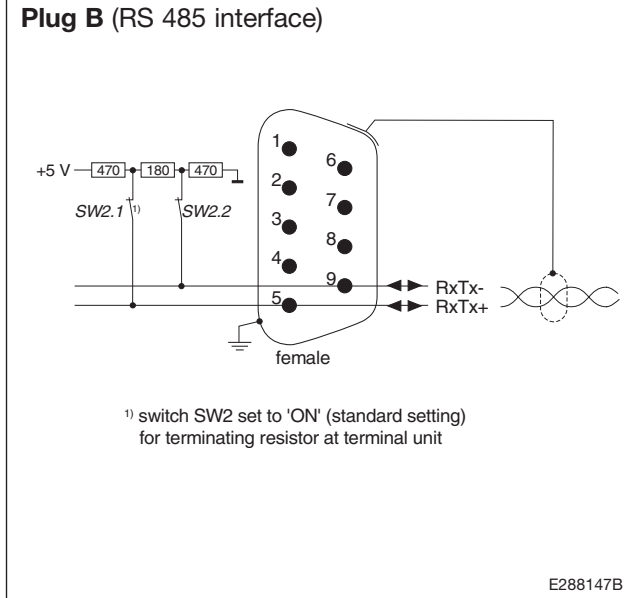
**Plug B** (RS 485 interface)

+5 V 470 180 470

SW2.1 1) SW2.2

1 2 3 4 5 6 7 8 9

RxTx-
RxTx+

female

1) switch SW2 set to 'ON' (standard setting) for terminating resistor at terminal unit

E288147B